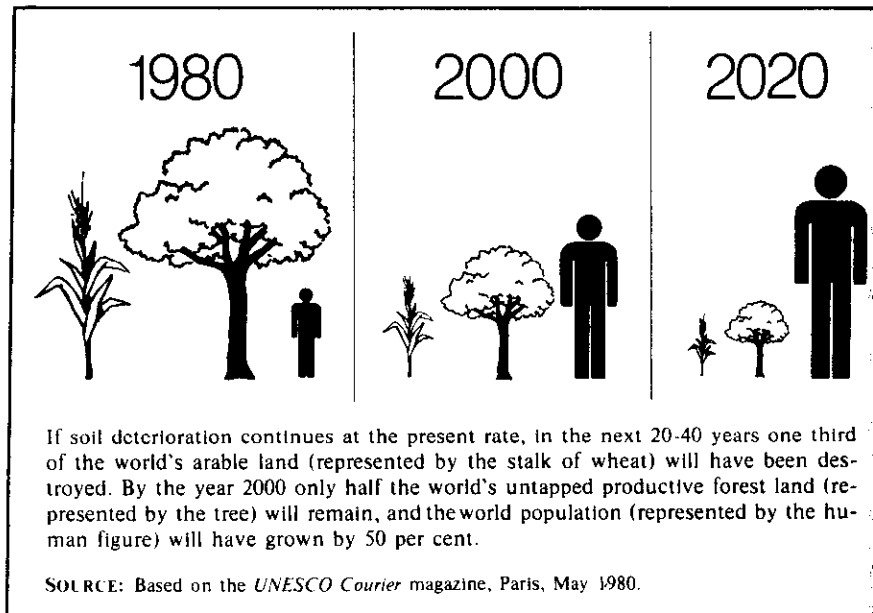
1980

2000

2020

If soil deterioration continues at the present rate, in the next 20-40 years one third of the world's arable land (represented by the stalk of wheat) will have been destroyed. By the year 2000 only half the world's untapped productive forest land (represented by the tree) will remain, and the world population (represented by the human figure) will have grown by 50 per cent.

SOURCE: Based on the *UNESCO Courier* magazine, Paris, May 1980.